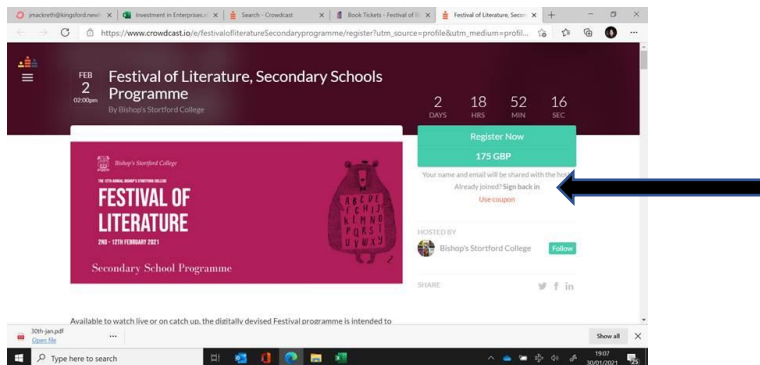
jmackneth@kingsford.newh | Investment in Enterprises | Search - Crowdcast | Book Tickets - Festival of | Festival of Literature, Secon

https://www.crowdcast.io/e/festivalofliteratureSecondaryprogramme/register?utm_source=profile&utm_medium=profil...

FEB 2 02:00pm

Festival of Literature, Secondary Schools Programme

By Bishop's Stortford College

2 DAYS 18 HRS 52 MIN 16 SEC

Bishop's Stortford College

THE 12TH ANNUAL BISHOP'S STORTFORD COLLEGE

FESTIVAL OF LITERATURE

2ND - 12TH FEBRUARY 2021

Secondary School Programme

Register Now

175 GBP

Your name and email will be shared with the host

Already joined? Sign back in

Use coupon

HOSTED BY

Bishop's Stortford College

Follow

SHARE

Available to watch live or on catch up, the digitally devised Festival programme is intended to

30th-jan.pdf

Open file

Show all

Type here to search

19:07 30/01/2021